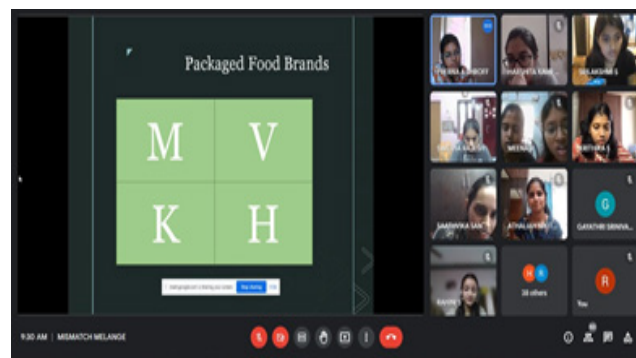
Packaged Food Brands

M
V
K
H

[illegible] Stop sharing Hide

PURNIMA B SHROFF
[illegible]
SAI AKSHMI S
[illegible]
MEENAL
KRITHIKA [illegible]
SAMBHAVIKA SAH
ATHALAVYA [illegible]
G
GAYATHRI SRINIVA...
RAHINI
H
K
38 others
R
You

9:30 AM | MISMATCH MELANGE